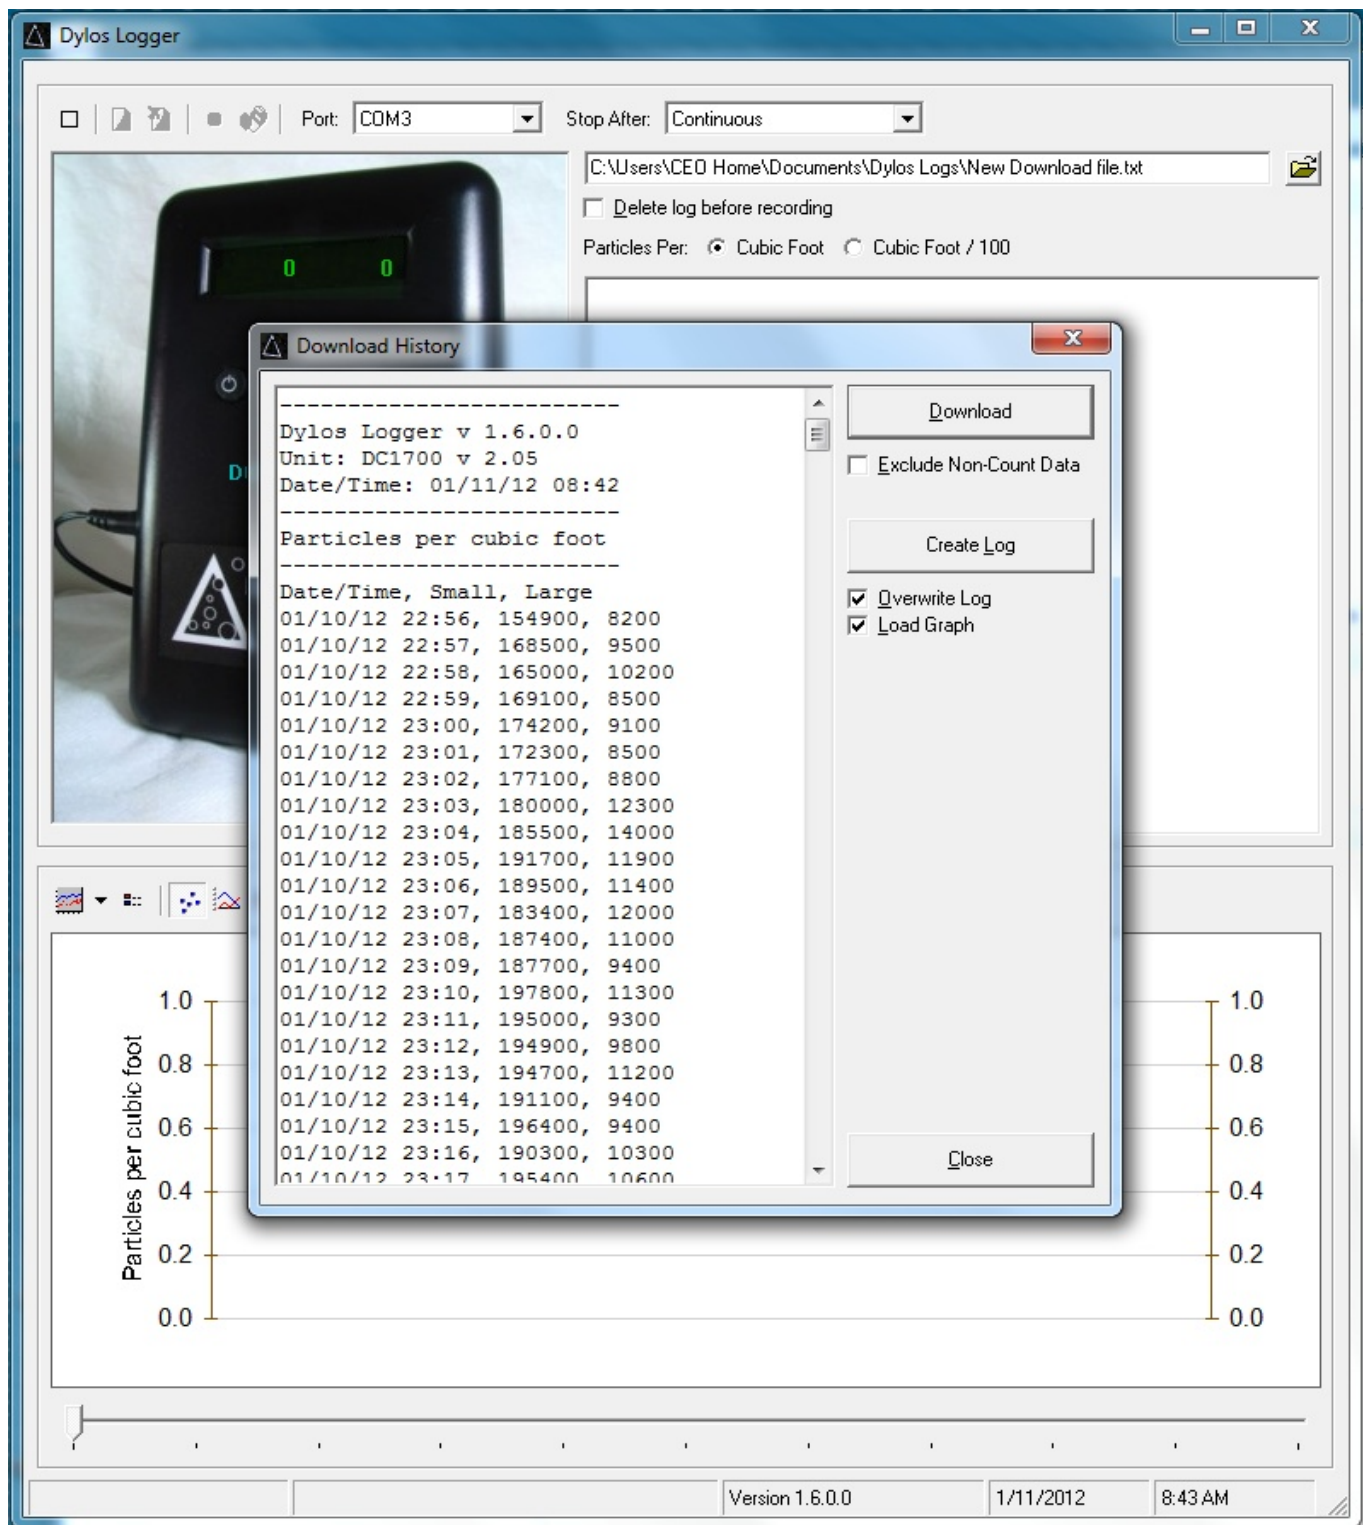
Dylos Logger

Port: COM3
Stop After: Continuous

C:\Users\CEO Home\Documents\Dylos Logs\New Download file.txt

Delete log before recording

Particles Per: Cubic Foot Cubic Foot / 100

0 0

Download History

-------------------------
Dylos Logger v 1.6.0.0
Unit: DC1700 v 2.05
Date/Time: 01/11/12 08:42
-------------------------
Particles per cubic foot
-------------------------
Date/Time, Small, Large
01/10/12 22:56, 154900, 8200
01/10/12 22:57, 168500, 9500
01/10/12 22:58, 165000, 10200
01/10/12 22:59, 169100, 8500
01/10/12 23:00, 174200, 9100
01/10/12 23:01, 172300, 8500
01/10/12 23:02, 177100, 8800
01/10/12 23:03, 180000, 12300
01/10/12 23:04, 185500, 14000
01/10/12 23:05, 191700, 11900
01/10/12 23:06, 189500, 11400
01/10/12 23:07, 183400, 12000
01/10/12 23:08, 187400, 11000
01/10/12 23:09, 187700, 9400
01/10/12 23:10, 197800, 11300
01/10/12 23:11, 195000, 9300
01/10/12 23:12, 194900, 9800
01/10/12 23:13, 194700, 11200
01/10/12 23:14, 191100, 9400
01/10/12 23:15, 196400, 9400
01/10/12 23:16, 190300, 10300
01/10/12 23:17, 195400, 10600

Download
Exclude Non-Count Data
Create Log
Overwrite Log
Load Graph
Close

Particles per cubic foot
1.0
0.8
0.6
0.4
0.2
0.0

1.0
0.8
0.6
0.4
0.2
0.0

Version 1.6.0.0
1/11/2012
8:43 AM